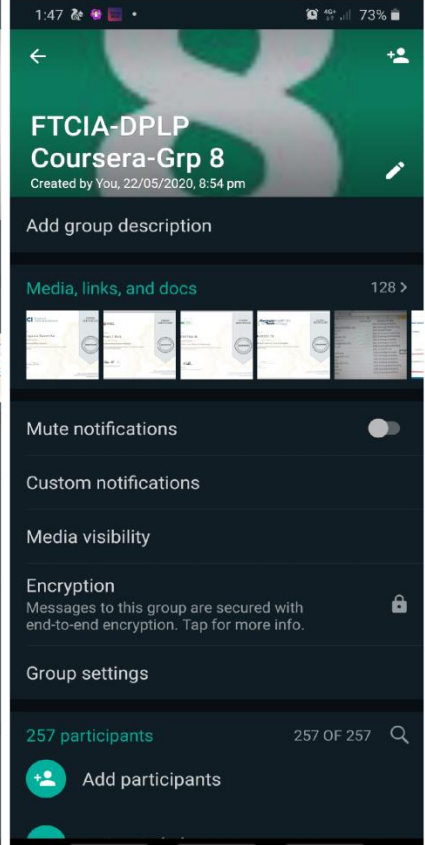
1:47 • 4G+ 73%

8

FTCIA-DPLP Coursera-Grp 8
Created by You, 22/05/2020, 8:54 pm

Add group description

Media, links, and docs
128 >

Mute notifications

Custom notifications

Media visibility

Encryption
Messages to this group are secured with end-to-end encryption. Tap for more info.

Group settings

257 participants
257 OF 257

Add participants